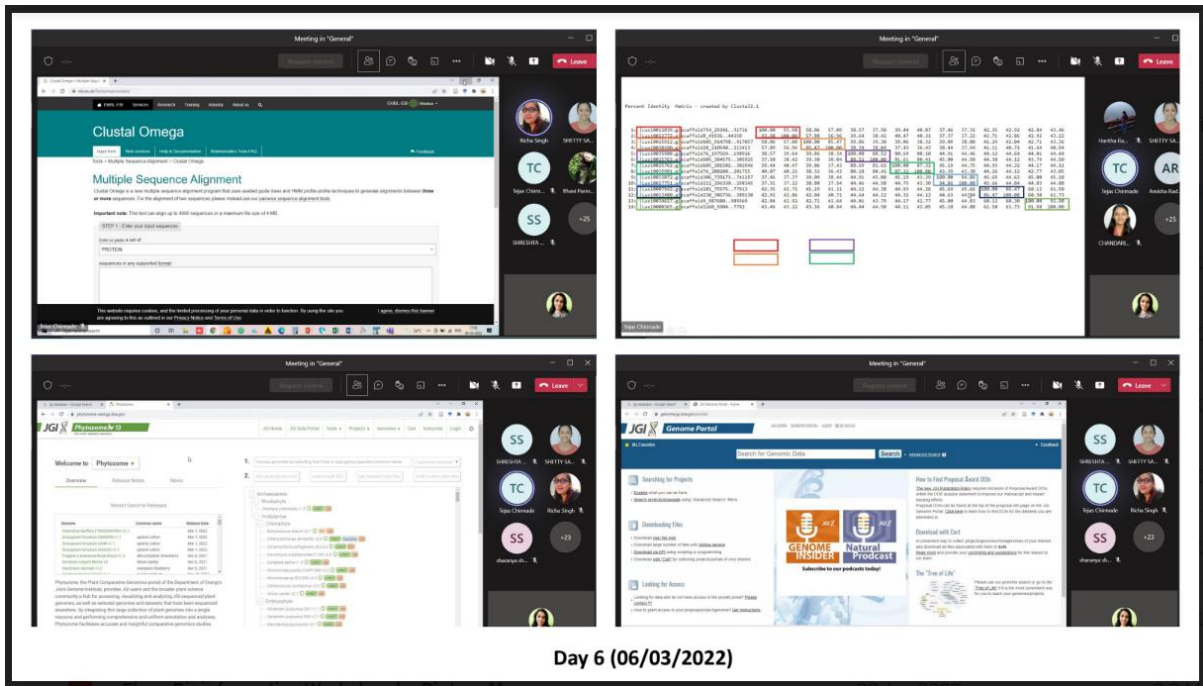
Meeting in "General"

Leave

Clustal Omega

Multiple Sequence Alignment

Clustal Omega is a new multiple sequence alignment program that uses seeded guide trees and HMM profile-profile techniques to generate alignments between three or more sequences. For the alignment of two sequences please instead use our pairwise sequence alignment tools.

Important note: This tool can align up to 4000 sequences or a maximum file size of 4 MB.

STEP 1 - Enter your input sequences

PROTEIN

This website requires cookies, and the limited processing of your personal data in order to function. By using the site you are agreeing to this as outlined in our Privacy Notice and Terms of Use

I agree, dismiss this banner

Richa Singh

SHETTY SA...

TC

Tejas Chimade

Bhavil Parm...

SS

SHRESHA...

+25

Meeting in "General"

Percent Identity Matrix - created by Clustal2.1

Haritha Ra...

SHETTY SA...

TC

Tejas Chimade

AR

Amicha Rad...

CHANDARI...

+25

Meeting in "General"

Leave

JGI Phytozome 13

Welcome to Phytozome

Overview

Release Notes

News

Recent Genome Releases

SS

SHRESHA...

SHETTY SA...

TC

Tejas Chimade

Richa Singh

SS

shananya sh...

+23

Meeting in "General"

Leave

JGI Genome Portal

Search for Genomic Data

Search

Searching for Projects

Downloading Files

Looking for Access

How to Find Proposal Based DOIs

Download with Cart

The "Tree of Life"

GENOME INSIDER

Natural Prodcast

Subscribe to our podcasts today!

SS

SHRESHA...

SHETTY SA...

TC

Tejas Chimade

Richa Singh

SS

shananya sh...

+23

Day 6 (06/03/2022)